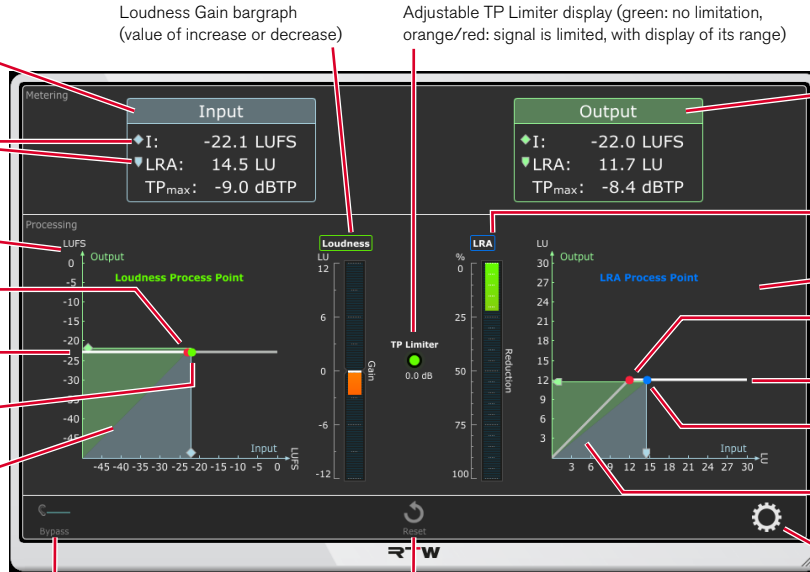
Loudness Gain bargraph
(value of increase or decrease)

Adjustable TP Limiter display (green: no limitation, orange/red: signal is limited, with display of its range)

Metering

Input
I: -22.1 LUFS
LRA: 14.5 LU
TP$_{max}$: -9.0 dBTP

Output
I: -22.0 LUFS
LRA: 11.7 LU
TP$_{max}$: -8.4 dBTP

Processing

LUFS
Output
Loudness Process Point
0
-5
-10
-15
-20
-25
-30
-35
-40
-45
Input
-45 -40 -35 -30 -25 -20 -15 -10 -5 0
LUFS

Loudness
LU
12
6
0
-6
-12
Gain

TP Limiter
0.0 dB

LRA
%
0
25
50
75
100
Reduction

LU
Output
LRA Process Point
30
27
24
21
18
15
12
9
6
3
Input
3 6 9 12 15 18 21 24 27 30
LU

Bypass

Reset

RTW